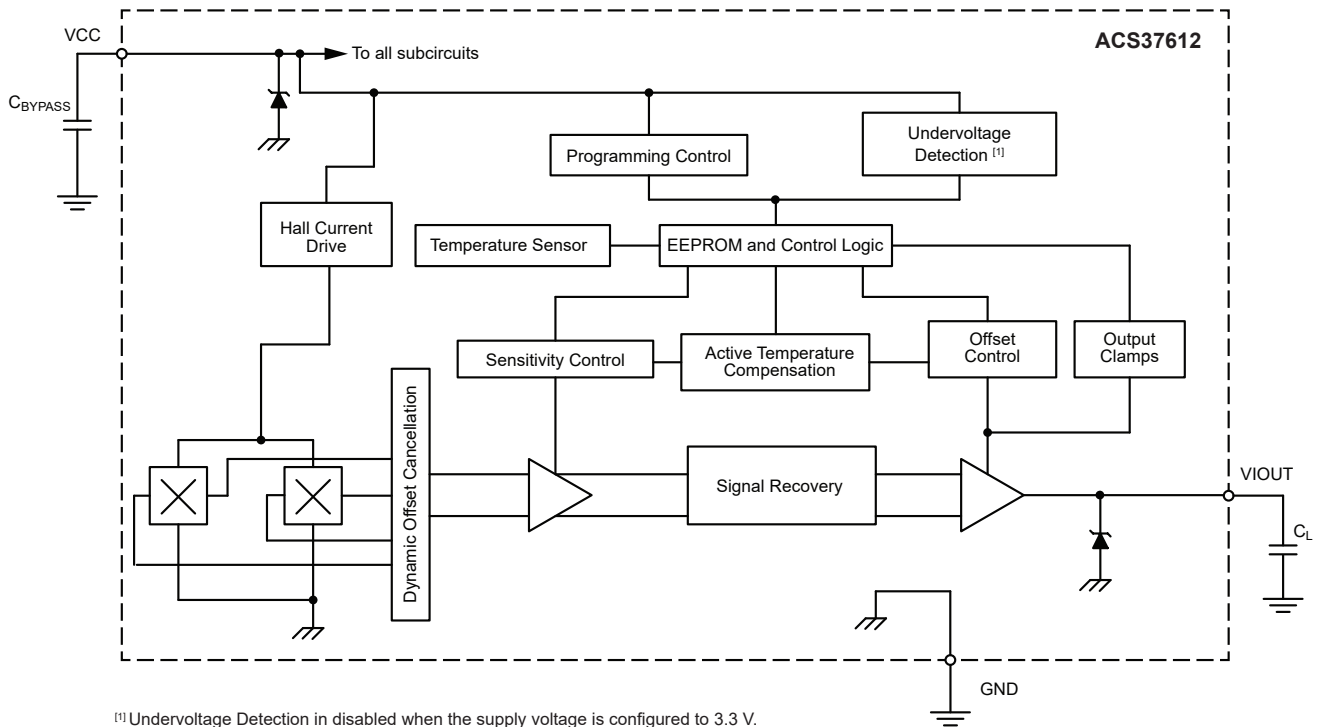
VCC

To all subcircuits

ACS37612

$C_{BYPASS}$

Programming Control

Undervoltage Detection [1]

Hall Current Drive

Temperature Sensor

EEPROM and Control Logic

Sensitivity Control

Active Temperature Compensation

Offset Control

Output Clamps

Dynamic Offset Cancellation

Signal Recovery

VIOUT

$C_L$

GND

[1] Undervoltage Detection in disabled when the supply voltage is configured to 3.3 V.